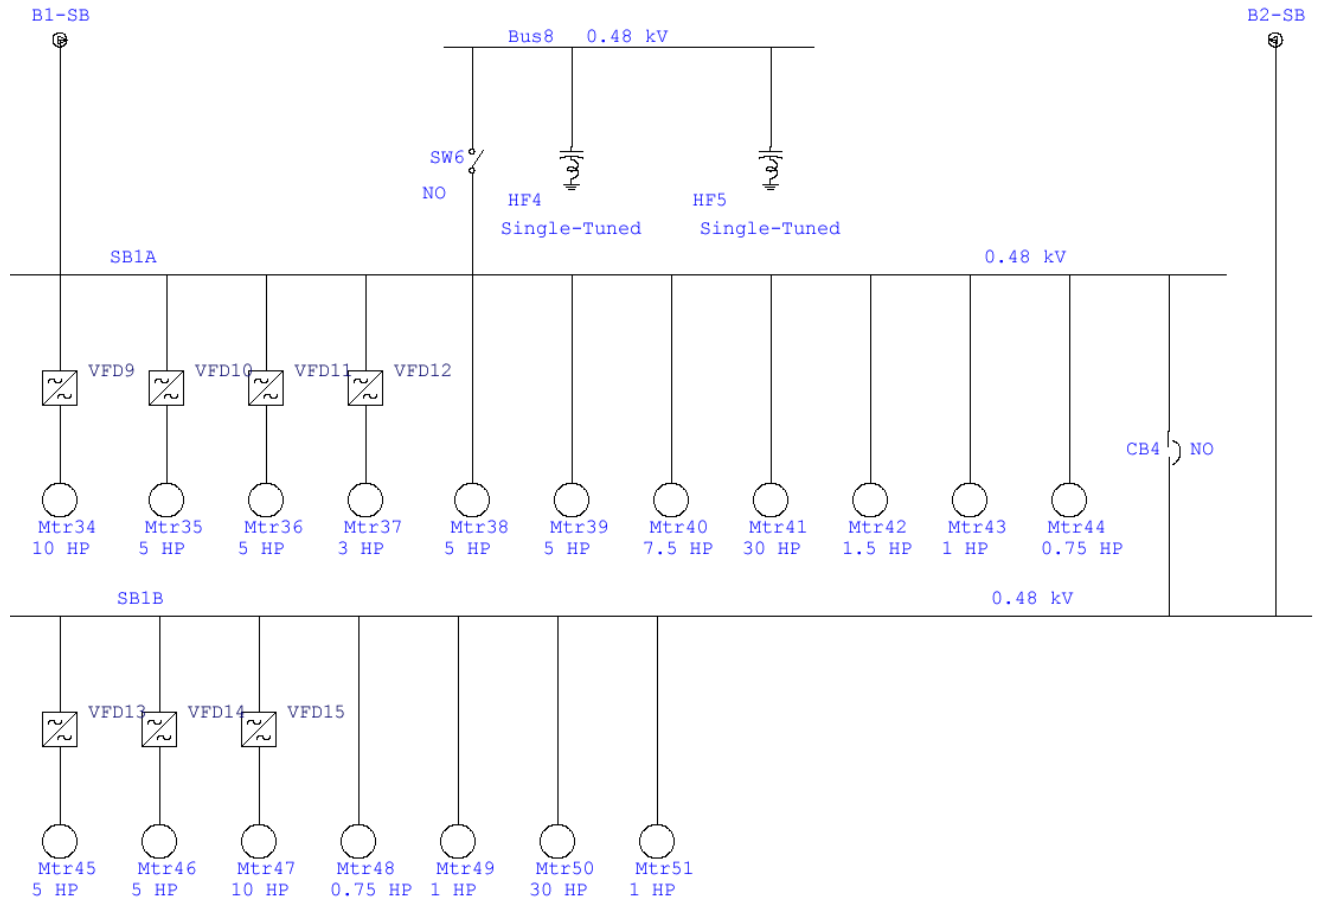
B1-SB

Bus8 0.48 kV

B2-SB

SW6
NO

HF4
Single-Tuned

HF5
Single-Tuned

SB1A

0.48 kV

VFD9 VFD10 VFD11 VFD12

CB4 NO

Mtr34
10 HP

Mtr35
5 HP

Mtr36
5 HP

Mtr37
3 HP

Mtr38
5 HP

Mtr39
5 HP

Mtr40
7.5 HP

Mtr41
30 HP

Mtr42
1.5 HP

Mtr43
1 HP

Mtr44
0.75 HP

SB1B

0.48 kV

VFD13 VFD14 VFD15

Mtr45
5 HP

Mtr46
5 HP

Mtr47
10 HP

Mtr48
0.75 HP

Mtr49
1 HP

Mtr50
30 HP

Mtr51
1 HP